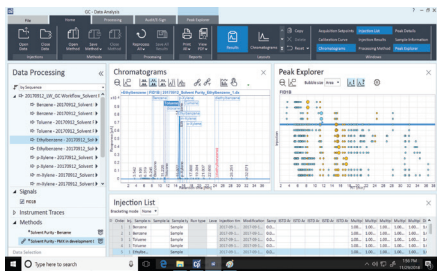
GC - Data Analysis

File | Home | Processing | Audit Trail | Peak Explorer

Open Data | Close Data | Open Method | Save Method | Close Method | Reprocess All | Save All Results | Print Report | View PDF | Results | Chromatograms | Injection Selection | Injection List | Peak Details | Calibration Curve | Injection Results | Sample Information | Chromatograms | Processing Method | Peak Explorer

Injections | Methods | Reports | Layouts | Windows

Data Processing

By Sequence

20170912_UV_GC Workflow_Solvent F

Benzene - 20170912_Solvent F
Benzene - 20170912_Solvent F
Toluene - 20170912_Solvent F
Toluene - 20170912_Solvent F
Ethylbenzene - 20170912_Sol
Ethylbenzene - 20170912_Sol
m-Xylene - 20170912_Solvent
m-Xylene - 20170912_Solvent
p-Xylene - 20170912_Solvent
p-Xylene - 20170912_Solvent

Signals
FID1B

Instrument Traces

Methods
Solvent Purity - Benzene
Solvent Purity - Mint in development

Data Selection

Chromatograms

Peak Explorer

FID1B

Bubble size

Injection List

Type here to search